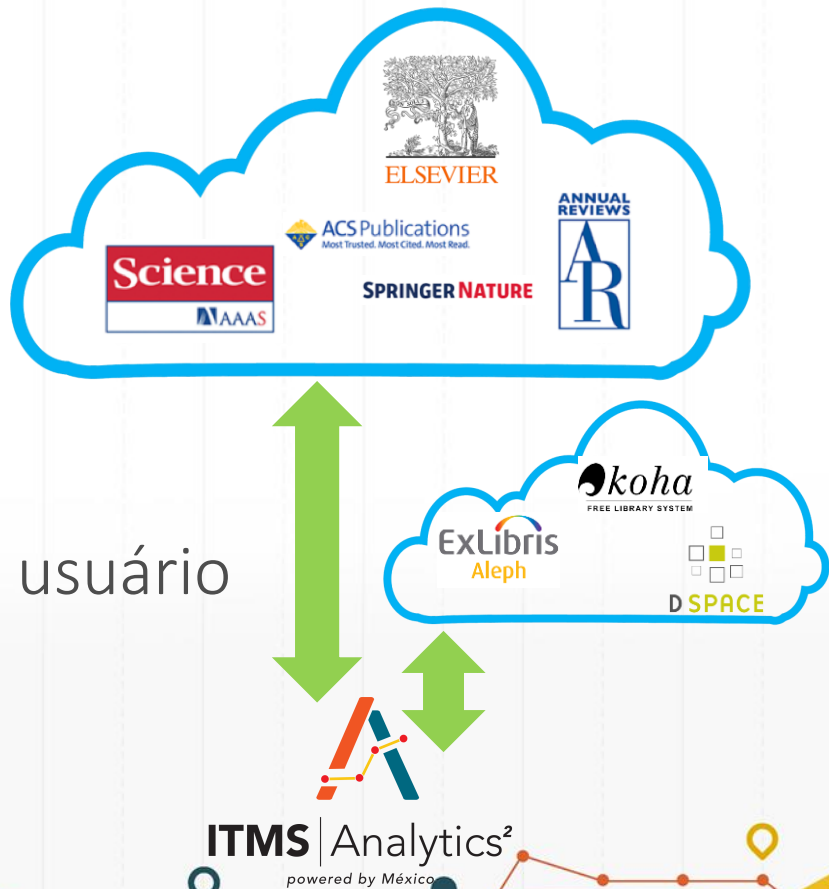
ELSEVIER

ACS Publications
Most Trusted. Most Cited. Most Read.

ANNUAL REVIEWS
AR

Science
AAAS

SPRINGER NATURE

koha
FREE LIBRARY SYSTEM

ExLibris
Aleph

D SPACE

usuário

ITMS | Analytics²
powered by México